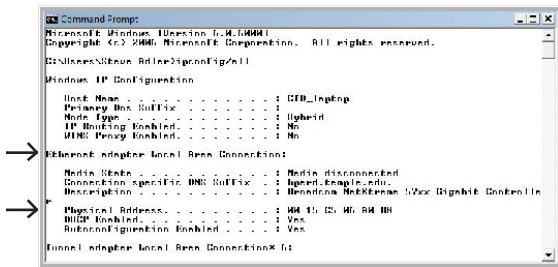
Command Prompt

Microsoft Windows [Version 6.0.6000]
Copyright (c) 2006 Microsoft Corporation. All rights reserved.

C:\Users\Steve Adler>ipconfig/all

Windows IP Configuration

Host Name . . . . . . . . . . . . : CTD_laptop
Primary Dns Suffix . . . . . . . :
Node Type . . . . . . . . . . . . : Hybrid
IP Routing Enabled. . . . . . . . : No
WINS Proxy Enabled. . . . . . . . : No

Ethernet adapter Local Area Connection:

Media State . . . . . . . . . . . : Media disconnected
Connection-specific DNS Suffix  . : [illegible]
Description . . . . . . . . . . . : Broadcom NetXtreme 57xx Gigabit Controlle
r
Physical Address. . . . . . . . . : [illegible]
DHCP Enabled. . . . . . . . . . . : Yes
Autoconfiguration Enabled . . . . : Yes

Tunnel adapter Local Area Connection* 6: